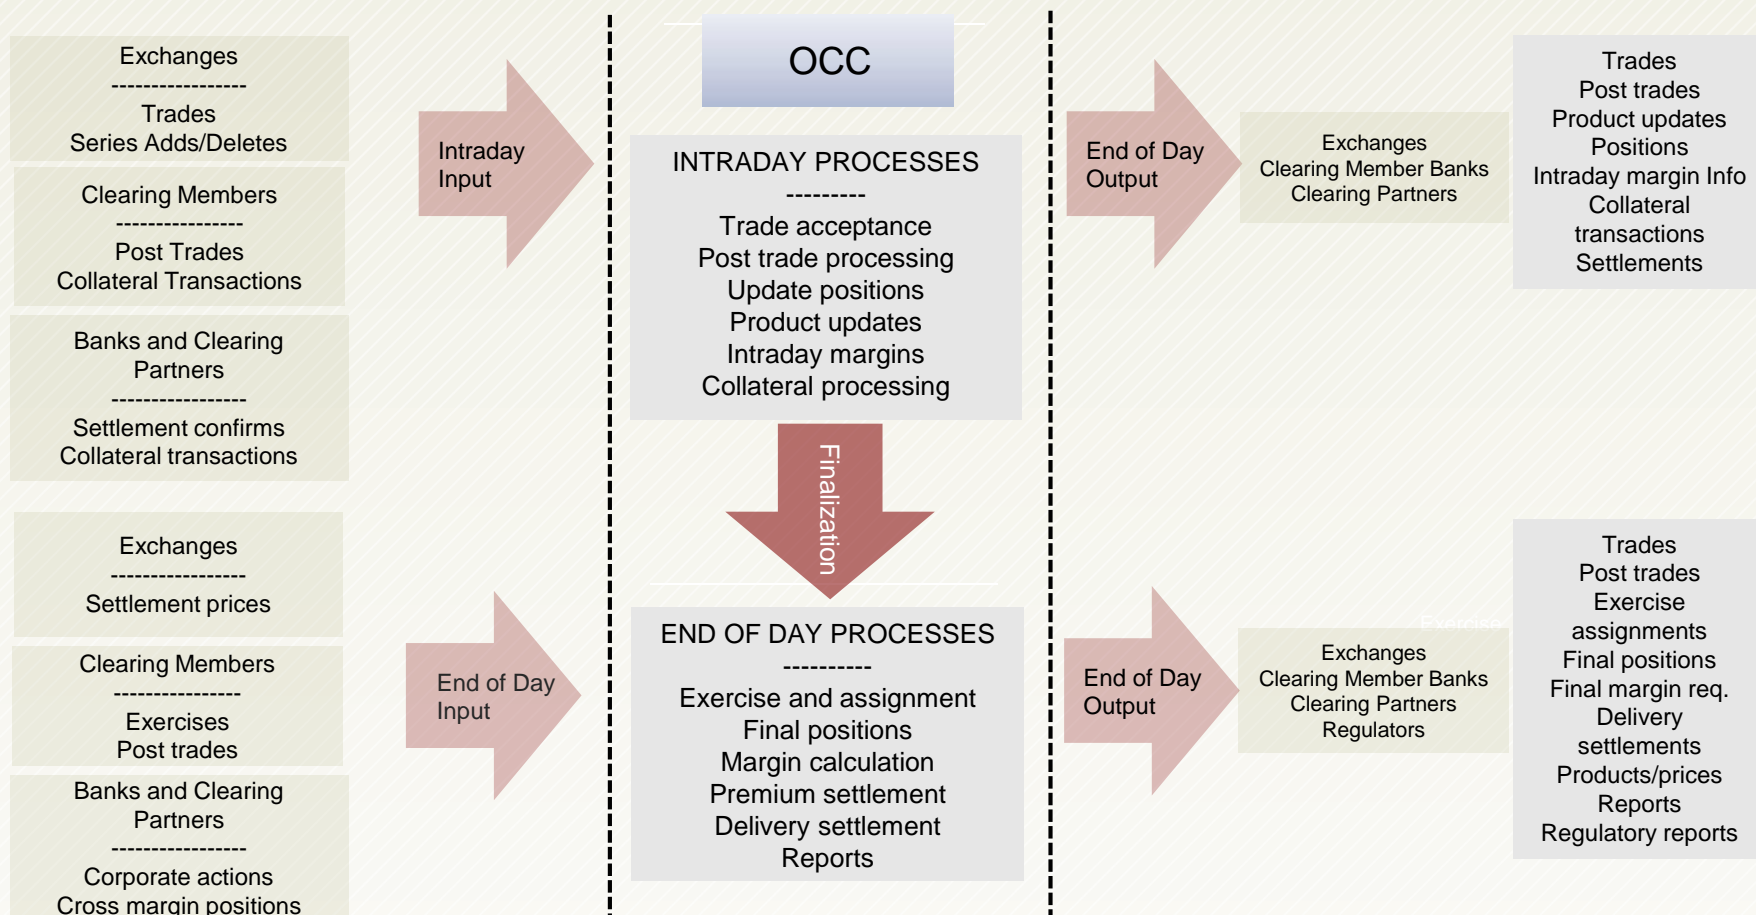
Exchanges
----------------
Trades
Series Adds/Deletes

Clearing Members
----------------
Post Trades
Collateral Transactions

Banks and Clearing Partners
----------------
Settlement confirms
Collateral transactions

Exchanges
----------------
Settlement prices

Clearing Members
----------------
Exercises
Post trades

Banks and Clearing Partners
----------------
Corporate actions
Cross margin positions

Intraday Input

End of Day Input

OCC

INTRADAY PROCESSES
---------
Trade acceptance
Post trade processing
Update positions
Product updates
Intraday margins
Collateral processing

Finalization

END OF DAY PROCESSES
----------
Exercise and assignment
Final positions
Margin calculation
Premium settlement
Delivery settlement
Reports

End of Day Output

Exchanges
Clearing Member Banks
Clearing Partners

Trades
Post trades
Product updates
Positions
Intraday margin Info
Collateral transactions
Settlements

End of Day Output

Exchanges
Clearing Member Banks
Clearing Partners
Regulators

Trades
Post trades
Exercise assignments
Final positions
Final margin req.
Delivery settlements
Products/prices
Reports
Regulatory reports